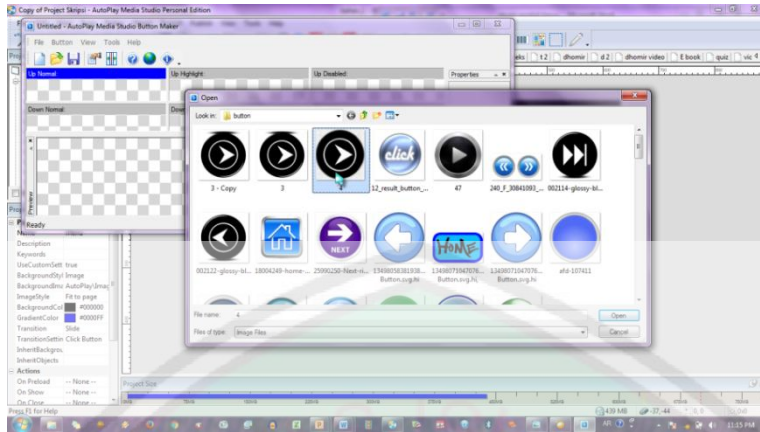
Copy of Project Skripsi - AutoPlay Media Studio Personal Edition

Untitled - AutoPlay Media Studio Button Maker

File Button View Tools Help

Up Normal
Up Highlight
Up Disabled
Properties

Down Normal
Dow

Preview

Ready

eks | t2 | dhomir | d2 | dhomir video | E book | quiz | vic

Open

Look in: button

File name: 4
Files of type: Image Files

Open
Cancel

3 - Copy
3
12_result_button_...
47
240_F_30841093_...
002114-glossy-bl...
002122-glossy-bl...
18004249-home-...
25990250-Next-ri...
13498058381938... Button.svg.hi
13498071947070... Button.svg.hi
13498071947076... Button.svg.hi
afd-107411

click
HOME
NEXT

Name
Description
Keywords
UseCustomSett true
BackgroundStyl Image
BackgroundIma AutoPlay\Imag
ImageStyle Fit to page
BackgroundCol #000000
GradientColor #0000FF
Transition Slide
TransitionSettin Click Button
InheritBackgrou
InheritObjects

Actions
On Preload -- None --
On Show -- None --
On Close -- None --

Project Size

Press F1 for Help

439 MB
37, 44

11:15 PM